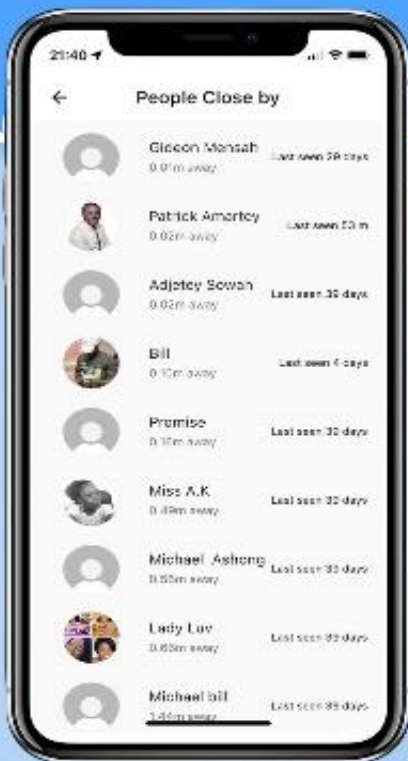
21:40

People Close by

Gideon Mensah
0.01m away
Last seen 29 days

Patrick Amartey
0.02m away
Last seen 23 m

Adjetey Sowah
0.02m away
Last seen 30 days

Bill
0.10m away
Last seen 4 days

Promise
0.10m away
Last seen 30 days

Miss A.K
0.49m away
Last seen 30 days

Michael_Ashong
0.55m away
Last seen 30 days

Lady Luv
0.65m away
Last seen 89 days

Michael bill
1.44m away
Last seen 89 days